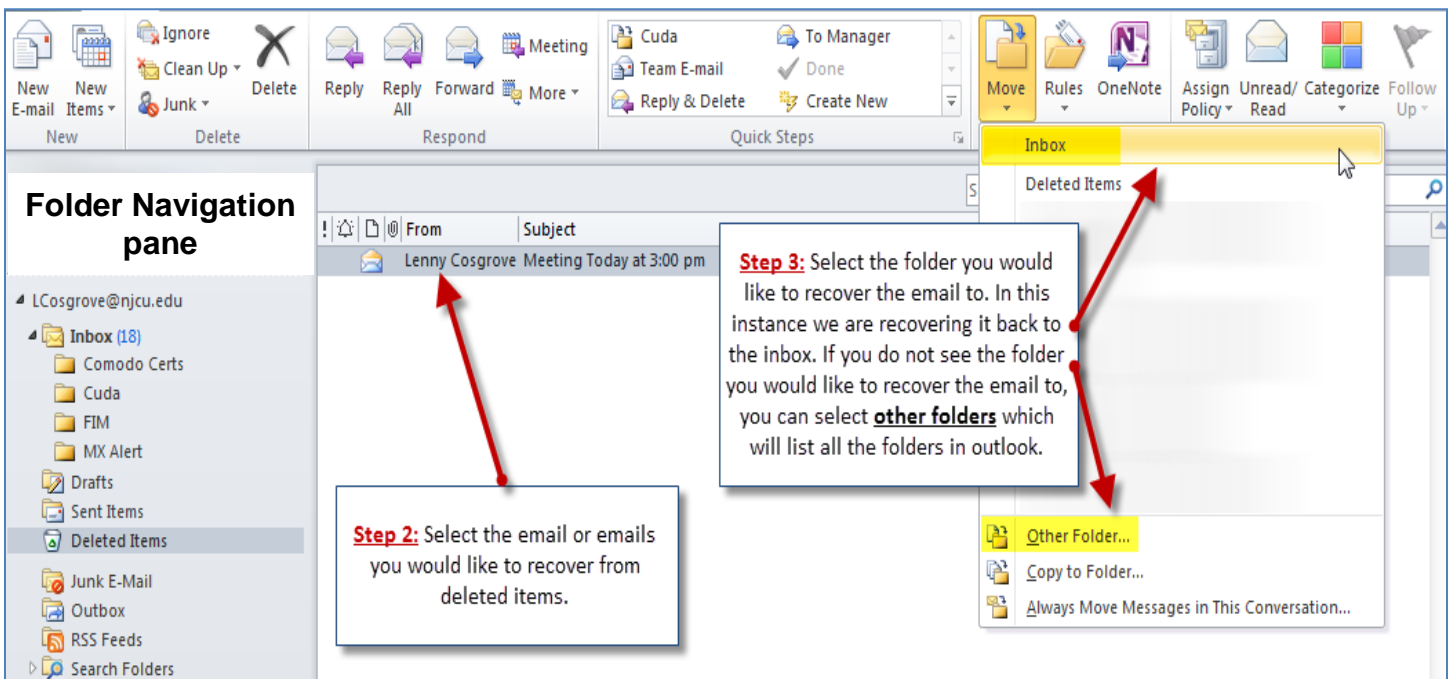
New E-mail | New Items
New

Ignore
Clean Up
Junk
Delete
Delete

Reply | Reply All | Forward | Meeting | More
Respond

Cuda
Team E-mail
Reply & Delete
To Manager
Done
Create New
Quick Steps

Move | Rules | OneNote | Assign Policy | Unread/ Read | Categorize | Follow Up

Inbox
Deleted Items

Other Folder...
Copy to Folder...
Always Move Messages in This Conversation...

Folder Navigation pane

LCosgrove@njcu.edu
Inbox (18)
Comodo Certs
Cuda
FIM
MX Alert
Drafts
Sent Items
Deleted Items
Junk E-Mail
Outbox
RSS Feeds
Search Folders

From | Subject
Lenny Cosgrove | Meeting Today at 3:00 pm

Step 3: Select the folder you would like to recover the email to. In this instance we are recovering it back to the inbox. If you do not see the folder you would like to recover the email to, you can select other folders which will list all the folders in outlook.

Step 2: Select the email or emails you would like to recover from deleted items.